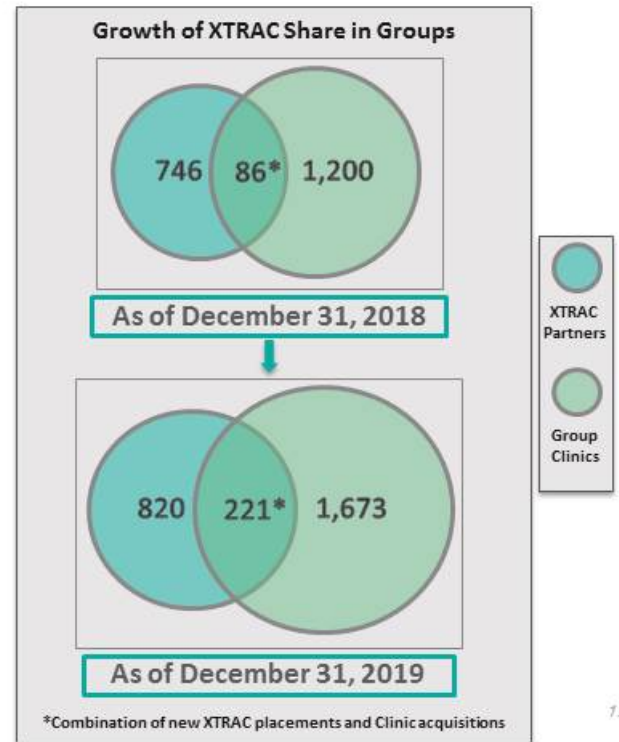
Growth of XTRAC Share in Groups

746 86* 1,200

As of December 31, 2018

820 221* 1,673

As of December 31, 2019

*Combination of new XTRAC placements and Clinic acquisitions

XTRAC Partners

Group Clinics

1.